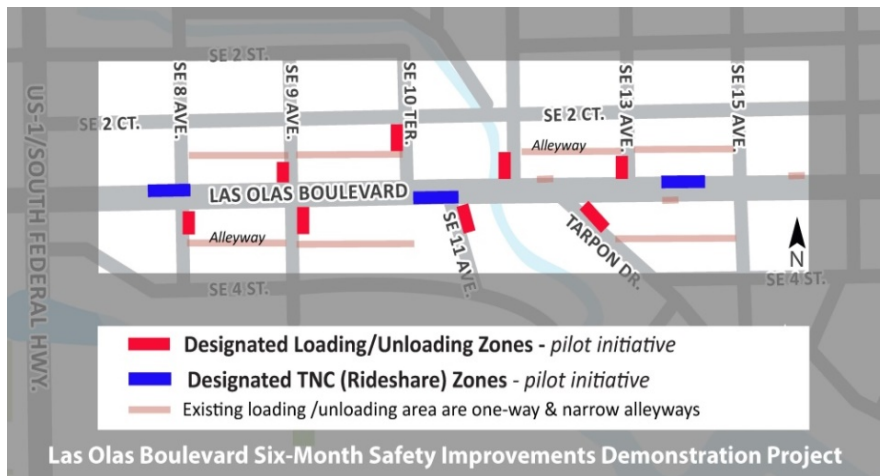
SE 2 ST.
SE 8 AVE.
SE 9 AVE.
SE 10 TER.
SE 13 AVE.
SE 15 AVE.
SE 2 CT.
SE 2 CT.
Alleyway
LAS OLAS BOULEVARD
SE 11 AVE.
TARPON DR.
Alleyway
N
SE 4 ST.
SE 4 ST.
US-1/SOUTH FEDERAL HWY.

Designated Loading/Unloading Zones - pilot initiative
Designated TNC (Rideshare) Zones - pilot initiative
Existing loading /unloading area are one-way & narrow alleyways

Las Olas Boulevard Six-Month Safety Improvements Demonstration Project